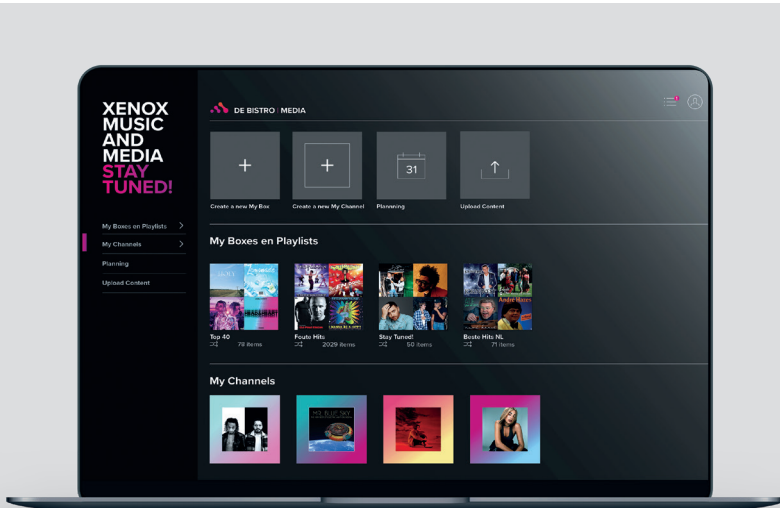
XENOX MUSIC AND MEDIA STAY TUNED!

My Boxes en Playlists
My Channels
Planning
Upload Content

DE BISTRO | MEDIA

Create a new My Box
Create a new My Channel
31
Planning
Upload Content

My Boxes en Playlists

Top 40
78 items
Foute Hits
2029 items
Stay Tuned!
50 items
Beste Hits NL
71 items

My Channels